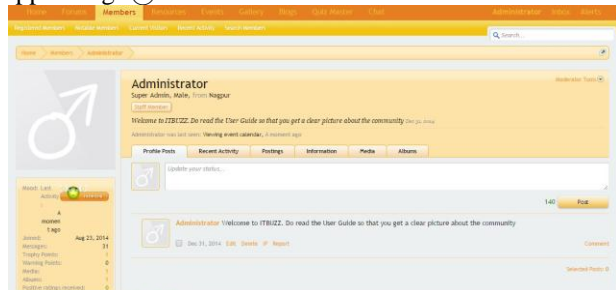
Home Forums Members Resources Events Gallery Blogs Quiz Master Chat Administrator Inbox Alerts

Registered Members Notable Members Current Visitors Recent Activity Search Members

Search...

Home Members Administrator

Administrator

Super Admin, Male, from Nagpur

Staff Member

Moderator Tools

Welcome to ITBUZZ. Do read the User Guide so that you get a clear picture about the community Dec 31, 2014

Administrator was last seen: Viewing event calendar, A moment ago

Profile Posts Recent Activity Postings Information Media Albums

Update your status...

140 Post

Administrator Welcome to ITBUZZ. Do read the User Guide so that you get a clear picture about the community

Dec 31, 2014 Edit Delete IP Report

Comment

Selected Posts: 0

Mood: Last Activity:

A moment ago

Joined: Aug 23, 2014

Messages: 31

Trophy Points: 1

Warning Points: 0

Media: 1

Albums: 1

Positive ratings received: 0